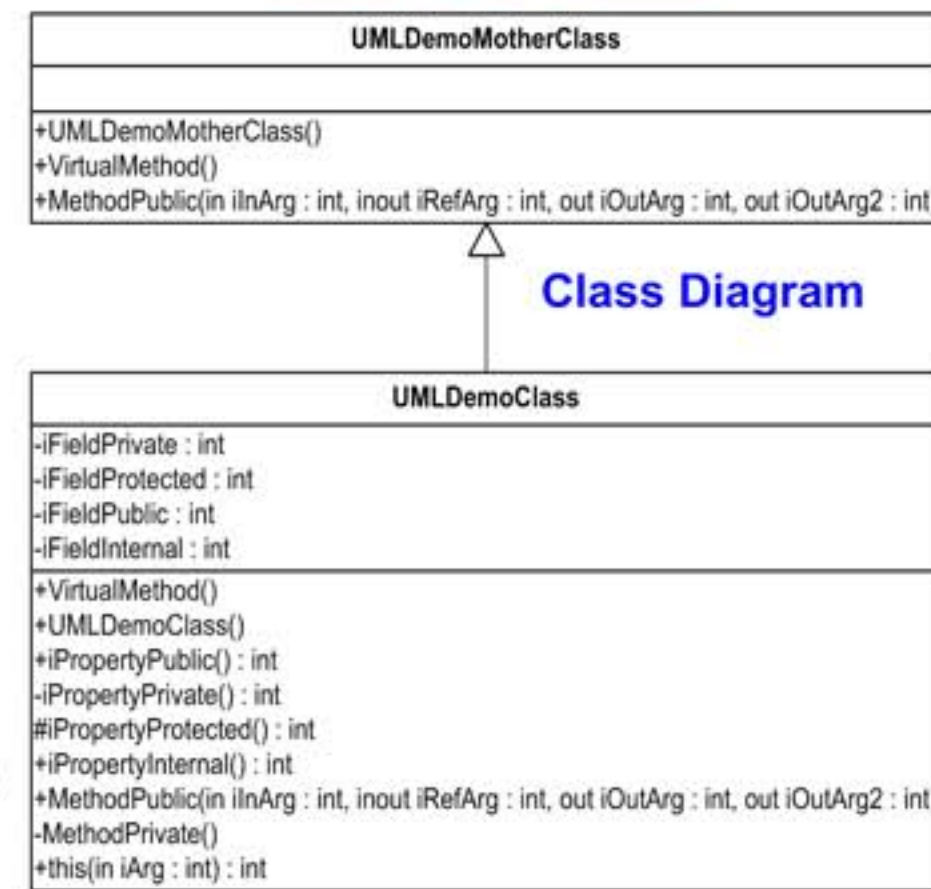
UMLDemoMotherClass

+UMLDemoMotherClass()
+VirtualMethod()
+MethodPublic(in iInArg : int, inout iRefArg : int, out iOutArg : int, out iOutArg2 : int

Class Diagram

UMLDemoClass

-iFieldPrivate : int
-iFieldProtected : int
-iFieldPublic : int
-iFieldInternal : int

+VirtualMethod()
+UMLDemoClass()
+iPropertyPublic() : int
-iPropertyPrivate() : int
#iPropertyProtected() : int
+iPropertyInternal() : int
+MethodPublic(in iInArg : int, inout iRefArg : int, out iOutArg : int, out iOutArg2 : int
-MethodPrivate()
+this(in iArg : int) : int